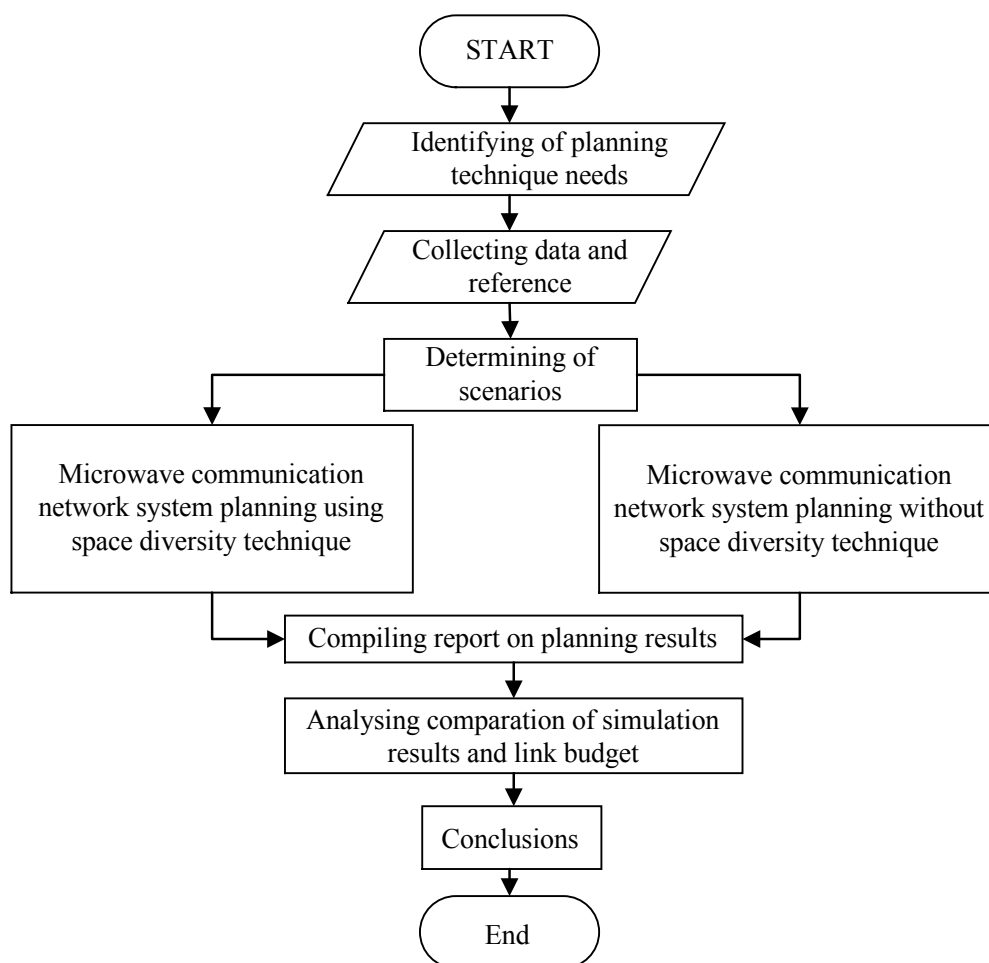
START

Identifying of planning technique needs

Collecting data and reference

Determining of scenarios

Microwave communication network system planning using space diversity technique

Microwave communication network system planning without space diversity technique

Compiling report on planning results

Analysing comparation of simulation results and link budget

Conclusions

End